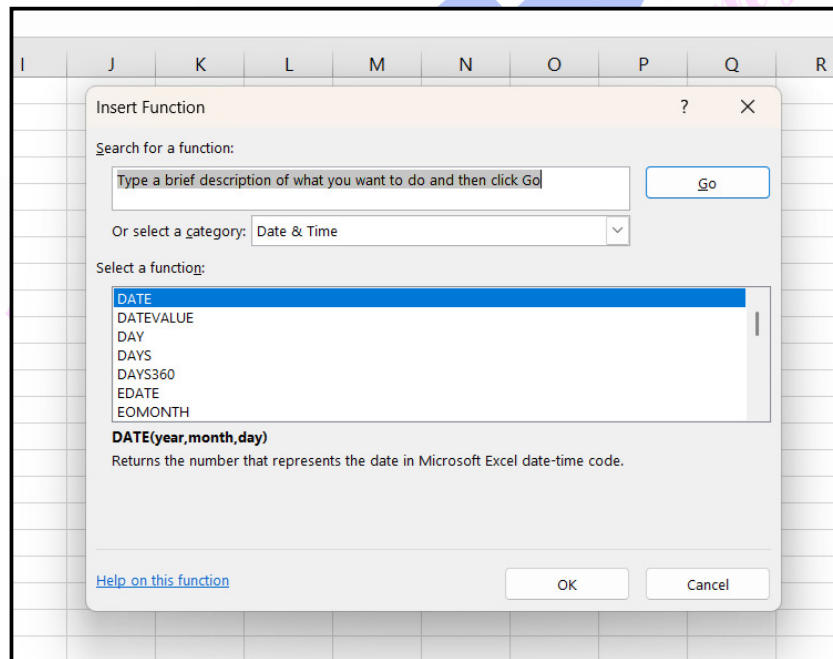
I J K L M N O P Q R

Insert Function ? ✕

Search for a function:

Type a brief description of what you want to do and then click Go

Go

Or select a category: Date & Time

Select a function:

DATE
DATEVALUE
DAY
DAYS
DAYS360
EDATE
EOMONTH

DATE(year,month,day)

Returns the number that represents the date in Microsoft Excel date-time code.

Help on this function

OK

Cancel